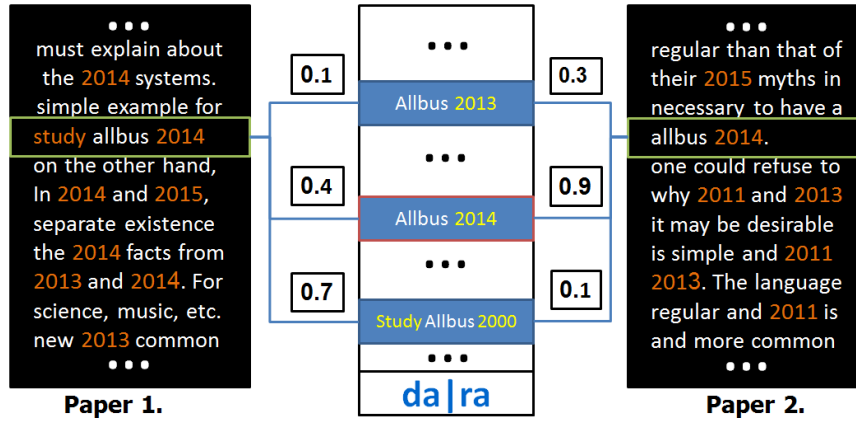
• • •
must explain about the 2014 systems. simple example for study allbus 2014 on the other hand, In 2014 and 2015, separate existence the 2014 facts from 2013 and 2014. For science, music, etc. new 2013 common
• • •

Paper 1.

0.1

0.4

0.7

• • •

Allbus 2013

• • •

Allbus 2014

• • •

Study Allbus 2000

• • •

da|ra

0.3

0.9

0.1

• • •
regular than that of their 2015 myths in necessary to have a allbus 2014. one could refuse to why 2011 and 2013 it may be desirable is simple and 2011 2013. The language regular and 2011 is and more common
• • •

Paper 2.